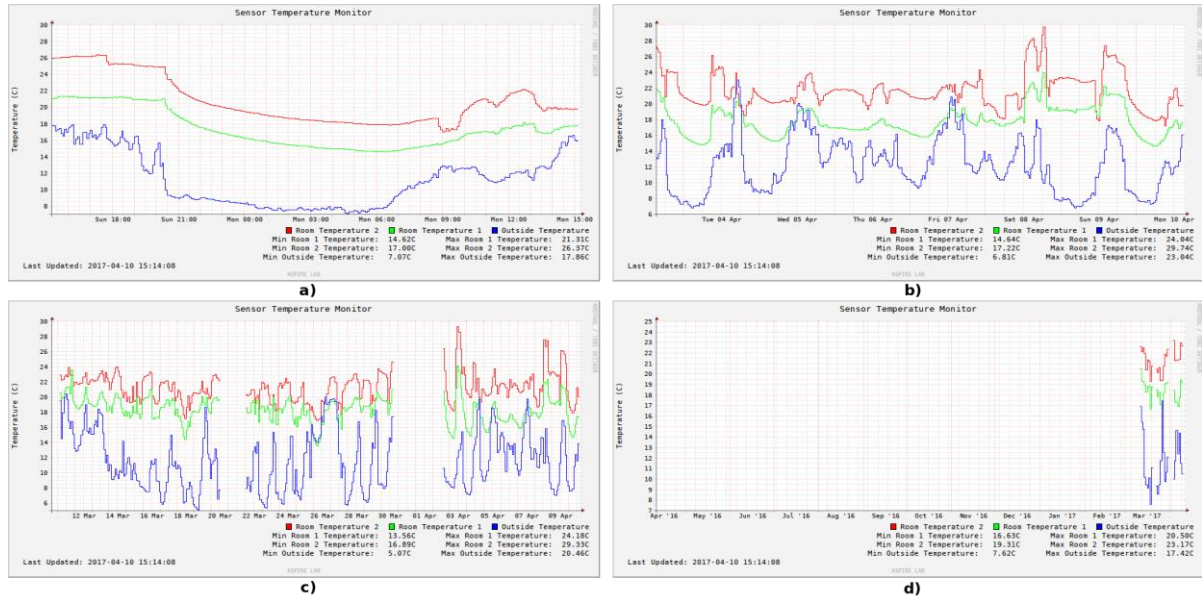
Sensor Temperature Monitor

Temperature (C)

30
28
26
24
22
20
18
16
14
12
10
8

Sun 18:00 Sun 21:00 Mon 00:00 Mon 03:00 Mon 06:00 Mon 09:00 Mon 12:00 Mon 15:00

Room Temperature 2 Room Temperature 1 Outside Temperature
Min Room 1 Temperature: 14.62C Max Room 1 Temperature: 21.31C
Min Room 2 Temperature: 17.08C Max Room 2 Temperature: 26.37C
Min Outside Temperature: 7.07C Max Outside Temperature: 17.86C

Last Updated: 2017-04-10 15:14:08

ASPIRE LAB

RRDTOOL / TOBI OETIKER

a)

Sensor Temperature Monitor

Temperature (C)

30
28
26
24
22
20
18
16
14
12
10
8
6

Tue 04 Apr Wed 05 Apr Thu 06 Apr Fri 07 Apr Sat 08 Apr Sun 09 Apr Mon 10 Apr

Room Temperature 2 Room Temperature 1 Outside Temperature
Min Room 1 Temperature: 14.64C Max Room 1 Temperature: 24.04C
Min Room 2 Temperature: 17.22C Max Room 2 Temperature: 29.74C
Min Outside Temperature: 6.81C Max Outside Temperature: 23.04C

Last Updated: 2017-04-10 15:14:08

ASPIRE LAB

RRDTOOL / TOBI OETIKER

b)

Sensor Temperature Monitor

Temperature (C)

30
28
26
24
22
20
18
16
14
12
10
8
6

12 Mar 14 Mar 16 Mar 18 Mar 20 Mar 22 Mar 24 Mar 26 Mar 28 Mar 30 Mar 01 Apr 03 Apr 05 Apr 07 Apr 09 Apr

Room Temperature 2 Room Temperature 1 Outside Temperature
Min Room 1 Temperature: 13.56C Max Room 1 Temperature: 24.18C
Min Room 2 Temperature: 16.89C Max Room 2 Temperature: 29.33C
Min Outside Temperature: 5.07C Max Outside Temperature: 20.46C

Last Updated: 2017-04-10 15:14:08

ASPIRE LAB

RRDTOOL / TOBI OETIKER

c)

Sensor Temperature Monitor

Temperature (C)

25
24
23
22
21
20
19
18
17
16
15
14
13
12
11
10
9
8
7

Apr '16 May '16 Jun '16 Jul '16 Aug '16 Sep '16 Oct '16 Nov '16 Dec '16 Jan '17 Feb '17 Mar '17

Room Temperature 2 Room Temperature 1 Outside Temperature
Min Room 1 Temperature: 16.63C Max Room 1 Temperature: 20.50C
Min Room 2 Temperature: 19.31C Max Room 2 Temperature: 23.17C
Min Outside Temperature: 7.62C Max Outside Temperature: 17.42C

Last Updated: 2017-04-10 15:14:08

ASPIRE LAB

RRDTOOL / TOBI OETIKER

d)